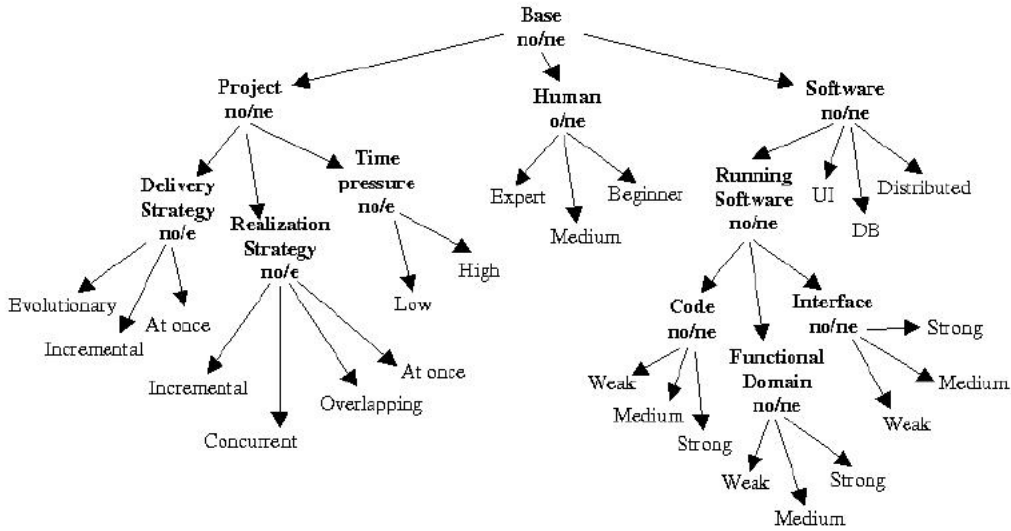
Base
no/ne

Project
no/ne

Human
o/ne

Software
no/ne

Delivery Strategy
no/e

Realization Strategy
no/e

Time pressure
no/e

Expert

Medium

Beginner

Running Software
no/ne

UI

DB

Distributed

Evolutionary

Incremental

At once

Incremental

Concurrent

Overlapping

At once

Low

High

Code
no/ne

Functional Domain
no/ne

Interface
no/ne

Strong

Medium

Weak

Weak

Medium

Strong

Weak

Medium

Strong